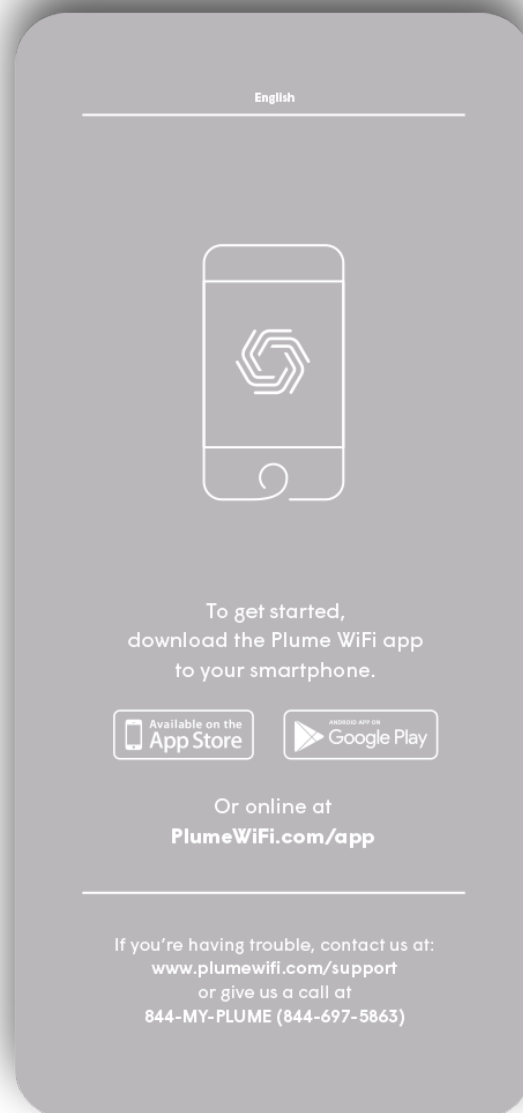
English

To get started, download the Plume WiFi app to your smartphone.

Available on the App Store

ANDROID APP ON Google Play

Or online at PlumeWiFi.com/app

If you're having trouble, contact us at: www.plumewifi.com/support or give us a call at 844-MY-PLUME (844-697-5863)